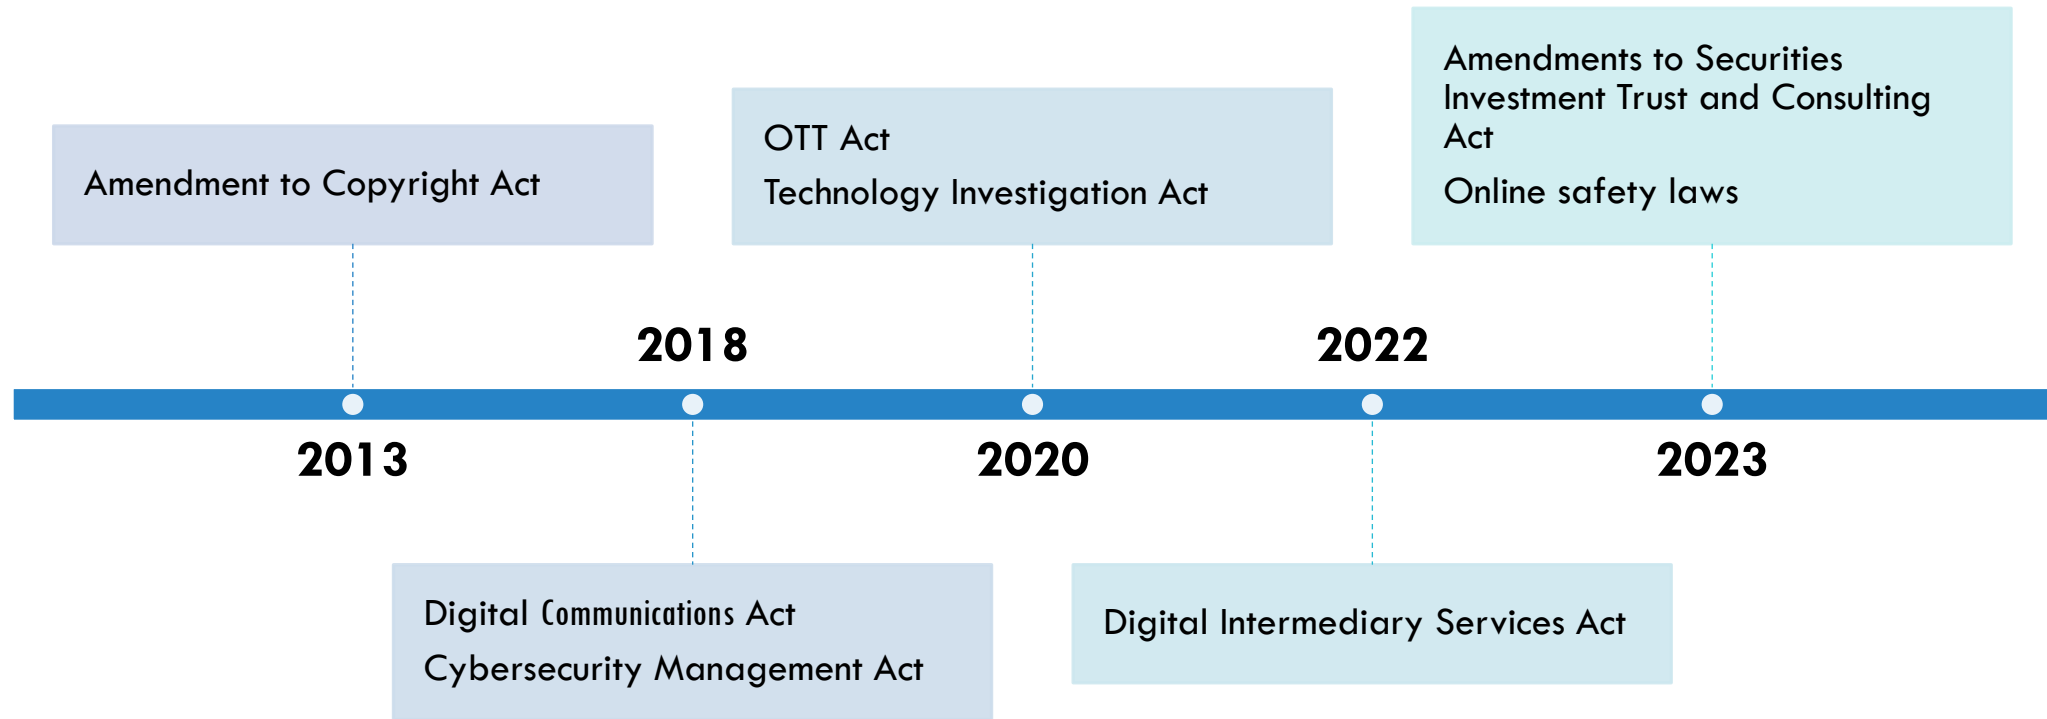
Amendment to Copyright Act

OTT Act
Technology Investigation Act

Amendments to Securities Investment Trust and Consulting Act
Online safety laws

2018

2022

2013

2020

2023

Digital Communications Act
Cybersecurity Management Act

Digital Intermediary Services Act